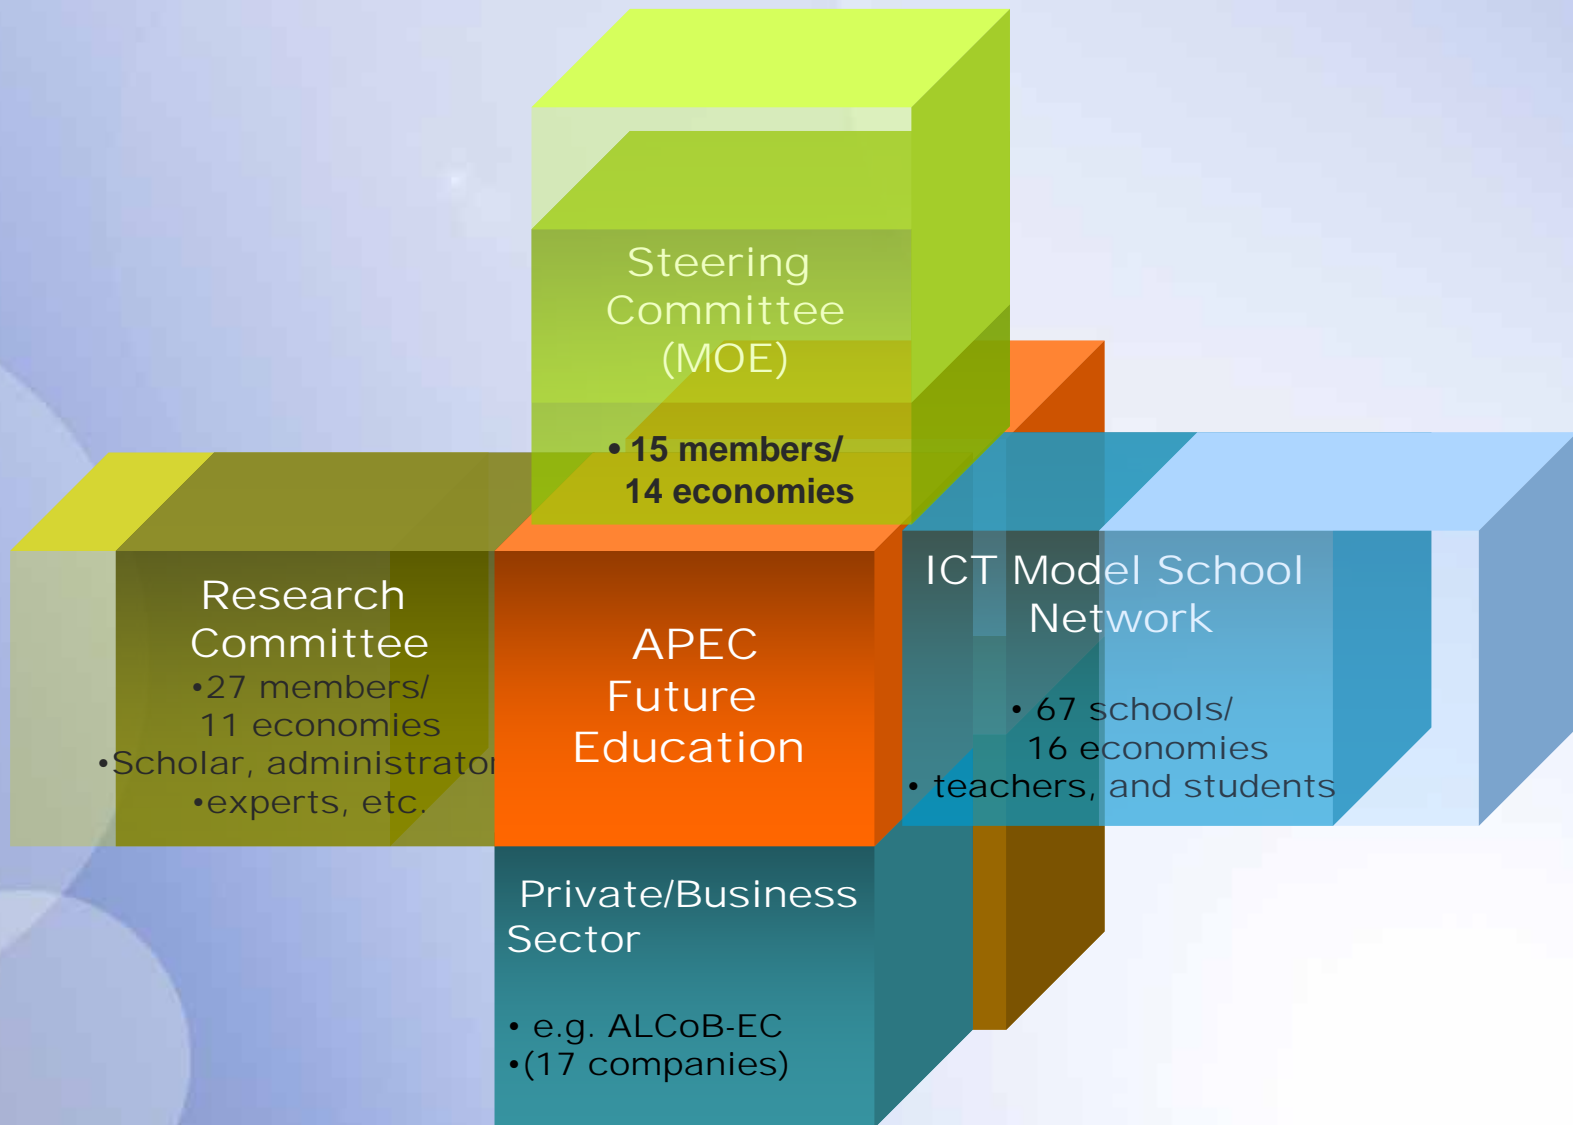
Steering Committee (MOE)

• 15 members/ 14 economies

Research Committee
•27 members/ 11 economies
•Scholar, administrator
•experts, etc.

APEC Future Education

ICT Model School Network

• 67 schools/ 16 economies
• teachers, and students

Private/Business Sector

• e.g. ALCoB-EC
•(17 companies)